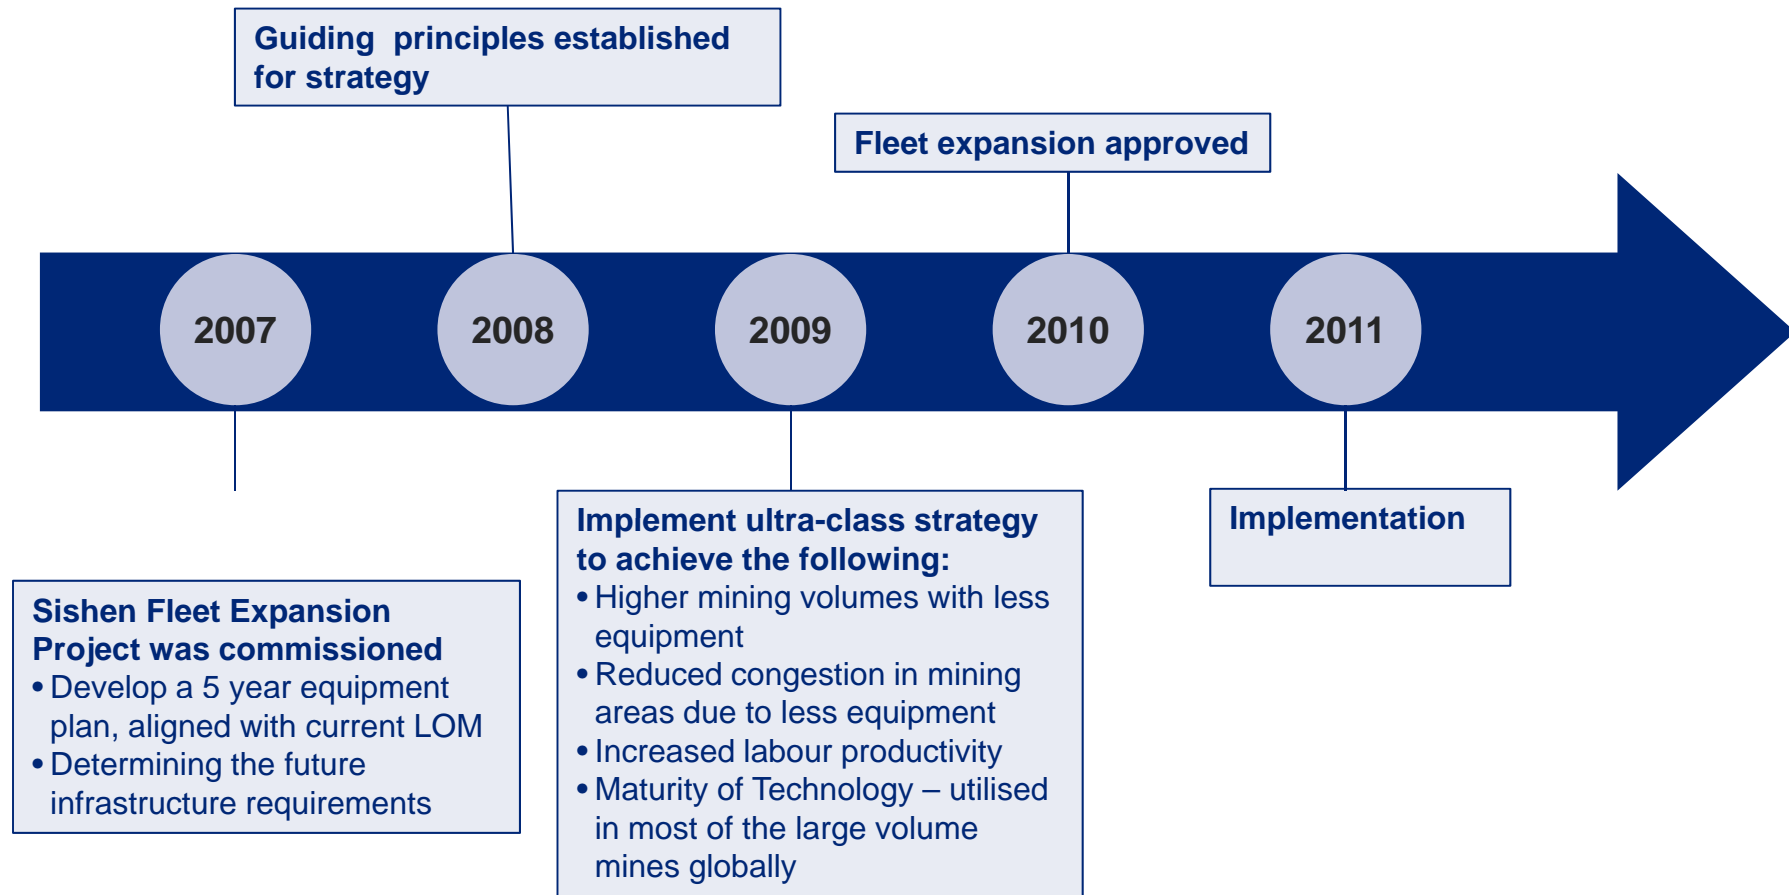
Guiding principles established for strategy

Fleet expansion approved

2007

2008

2009

2010

2011

Sishen Fleet Expansion Project was commissioned
• Develop a 5 year equipment plan, aligned with current LOM
• Determining the future infrastructure requirements

Implement ultra-class strategy to achieve the following:
• Higher mining volumes with less equipment
• Reduced congestion in mining areas due to less equipment
• Increased labour productivity
• Maturity of Technology – utilised in most of the large volume mines globally

Implementation